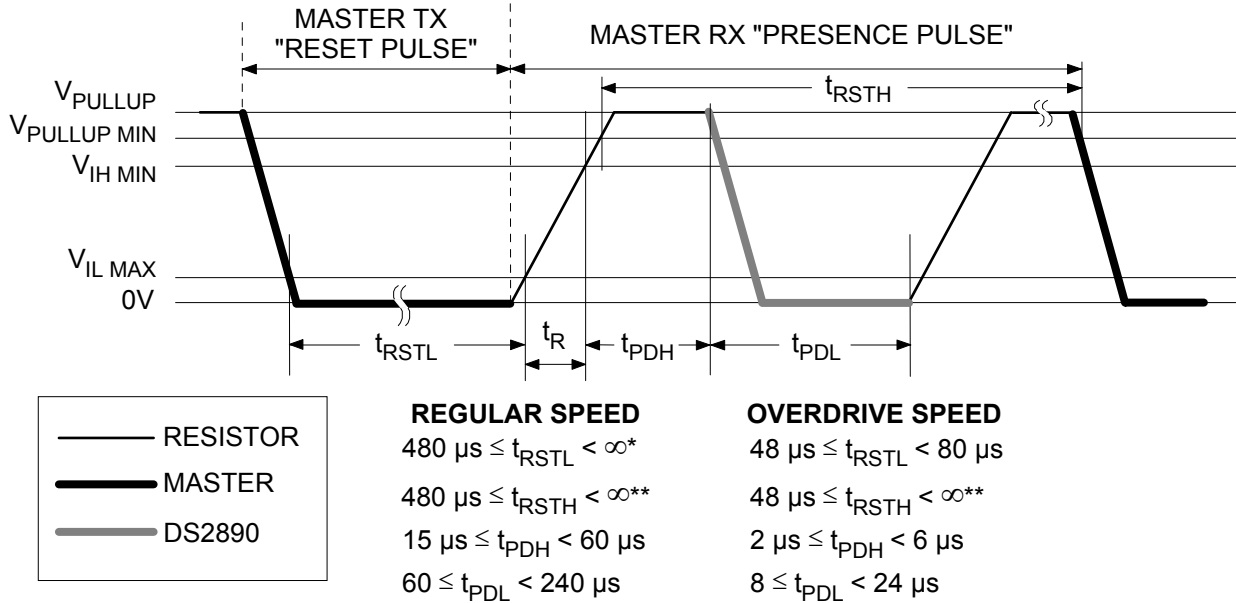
MASTER TX "RESET PULSE"

MASTER RX "PRESENCE PULSE"

$V_{PULLUP}$

$V_{PULLUP\ MIN}$

$V_{IH\ MIN}$

$V_{IL\ MAX}$

0V

$t_{RSTH}$

$t_{RSTL}$

$t_R$

$t_{PDH}$

$t_{PDL}$

RESISTOR

MASTER

DS2890

**REGULAR SPEED**

480 µs $\leq t_{RSTL} < \infty$*

480 µs $\leq t_{RSTH} < \infty$**

15 µs $\leq t_{PDH} <$ 60 µs

60 $\leq t_{PDL} <$ 240 µs

**OVERDRIVE SPEED**

48 µs $\leq t_{RSTL} <$ 80 µs

48 µs $\leq t_{RSTH} < \infty$**

2 µs $\leq t_{PDH} <$ 6 µs

8 $\leq t_{PDL} <$ 24 µs